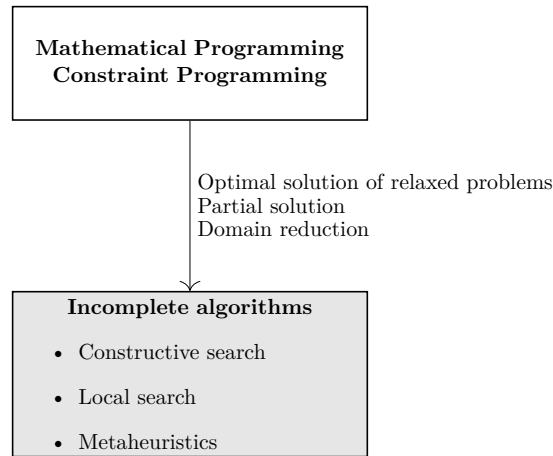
**Mathematical Programming**
**Constraint Programming**

Optimal solution of relaxed problems
Partial solution
Domain reduction

**Incomplete algorithms**

- Constructive search
- Local search
- Metaheuristics